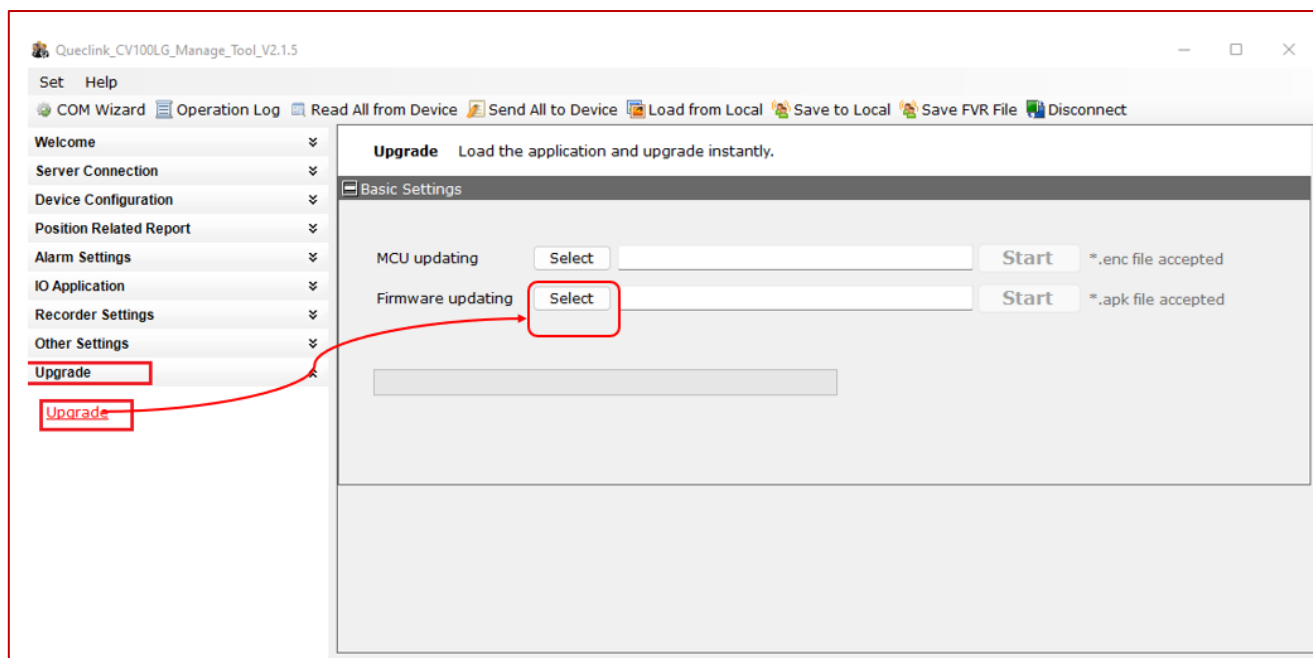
Queclink_CV100LG_Manage_Tool_V2.1.5

Set Help

COM Wizard Operation Log Read All from Device Send All to Device Load from Local Save to Local Save FVR File Disconnect

Welcome
Server Connection
Device Configuration
Position Related Report
Alarm Settings
IO Application
Recorder Settings
Other Settings
Upgrade

Upgrade

Upgrade Load the application and upgrade instantly.

Basic Settings

MCU updating Select Start *.enc file accepted

Firmware updating Select Start *.apk file accepted